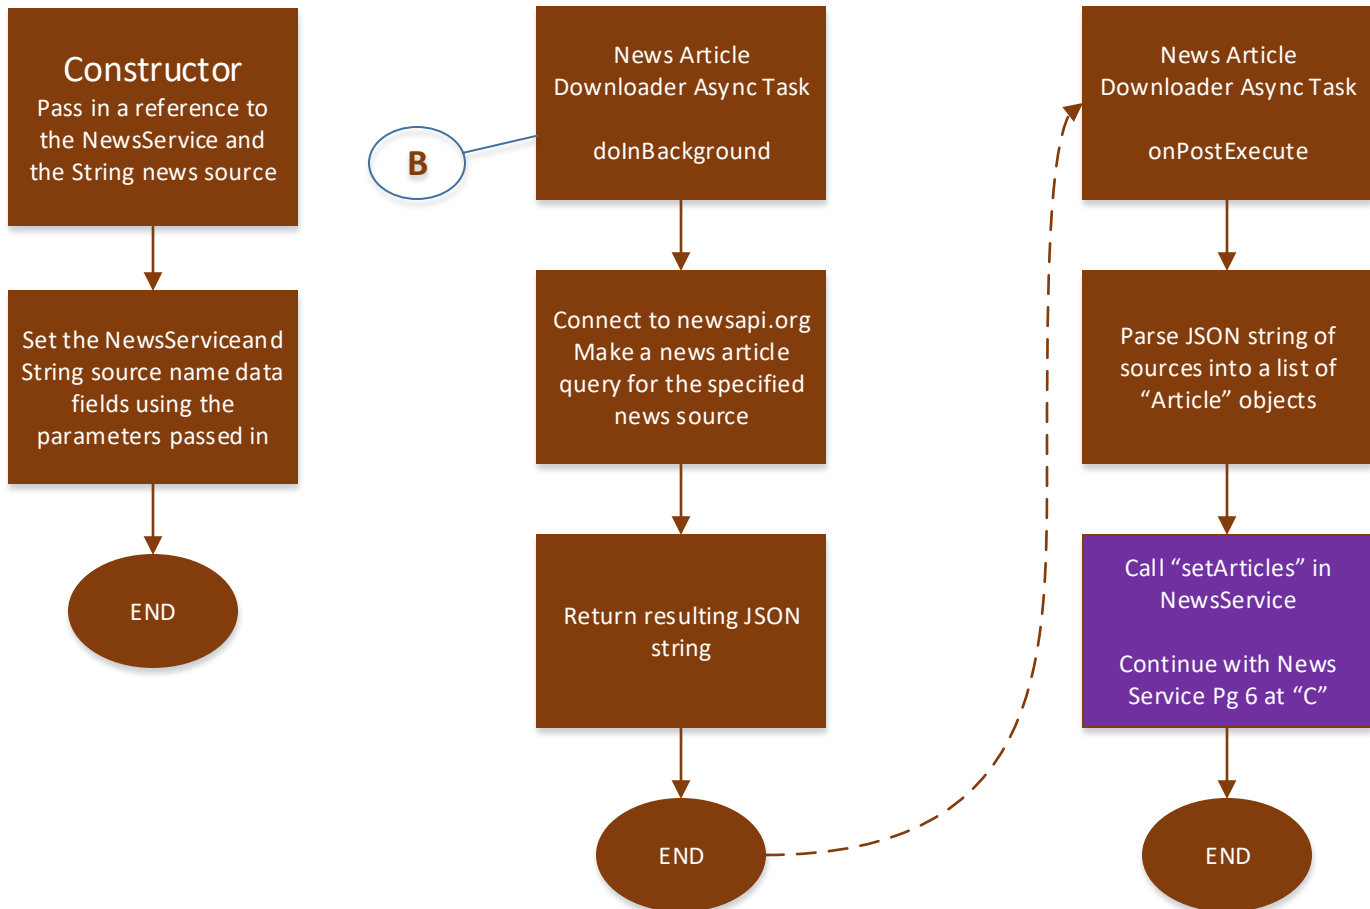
Constructor
Pass in a reference to the NewsService and the String news source

Set the NewsServiceand String source name data fields using the parameters passed in

END

B

News Article Downloader Async Task

doInBackground

Connect to newsapi.org Make a news article query for the specified news source

Return resulting JSON string

END

News Article Downloader Async Task

onPostExecute

Parse JSON string of sources into a list of “Article” objects

Call “setArticles” in NewsService

Continue with News Service Pg 6 at “C”

END